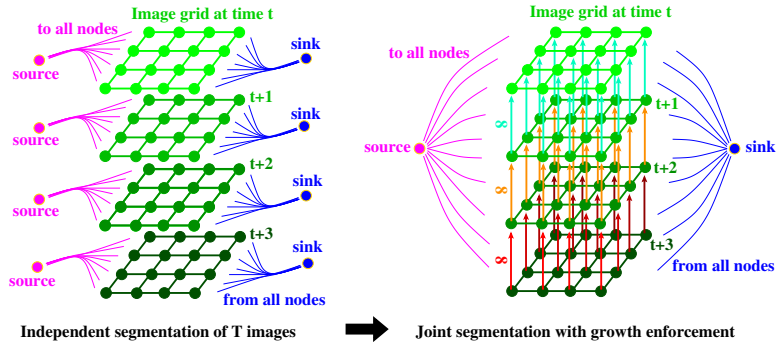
to all nodes
Image grid at time t
sink
source
t+1
sink
source
t+2
sink
source
t+3
sink
source
from all nodes

Image grid at time t
to all nodes
t+1
source
$\infty$
sink
$\infty$
t+2
$\infty$
t+3
from all nodes

Independent segmentation of T images
Joint segmentation with growth enforcement